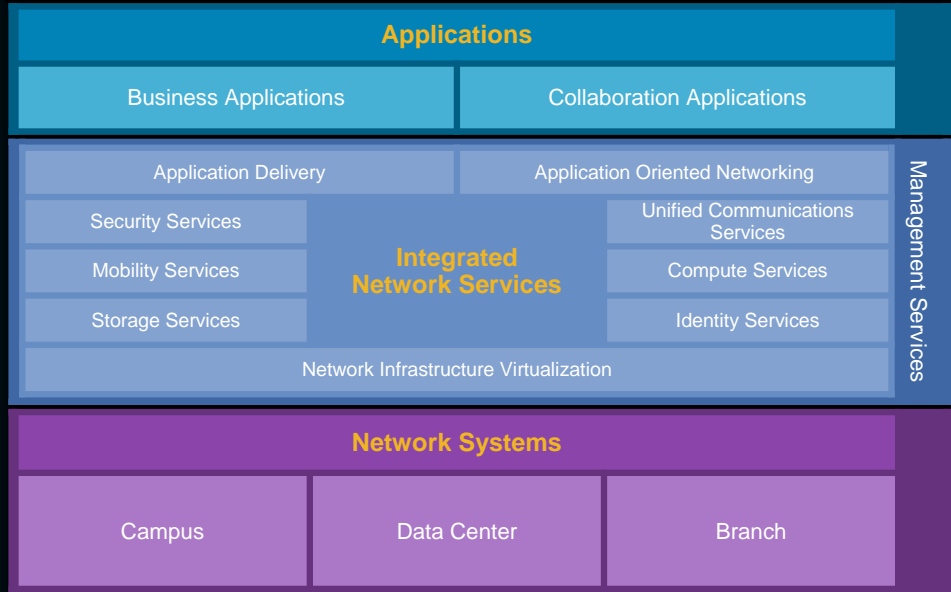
Applications

Business Applications

Collaboration Applications

Application Delivery

Application Oriented Networking

Security Services

Integrated Network Services

Unified Communications Services

Mobility Services

Compute Services

Storage Services

Identity Services

Network Infrastructure Virtualization

Management Services

Network Systems

Campus

Data Center

Branch